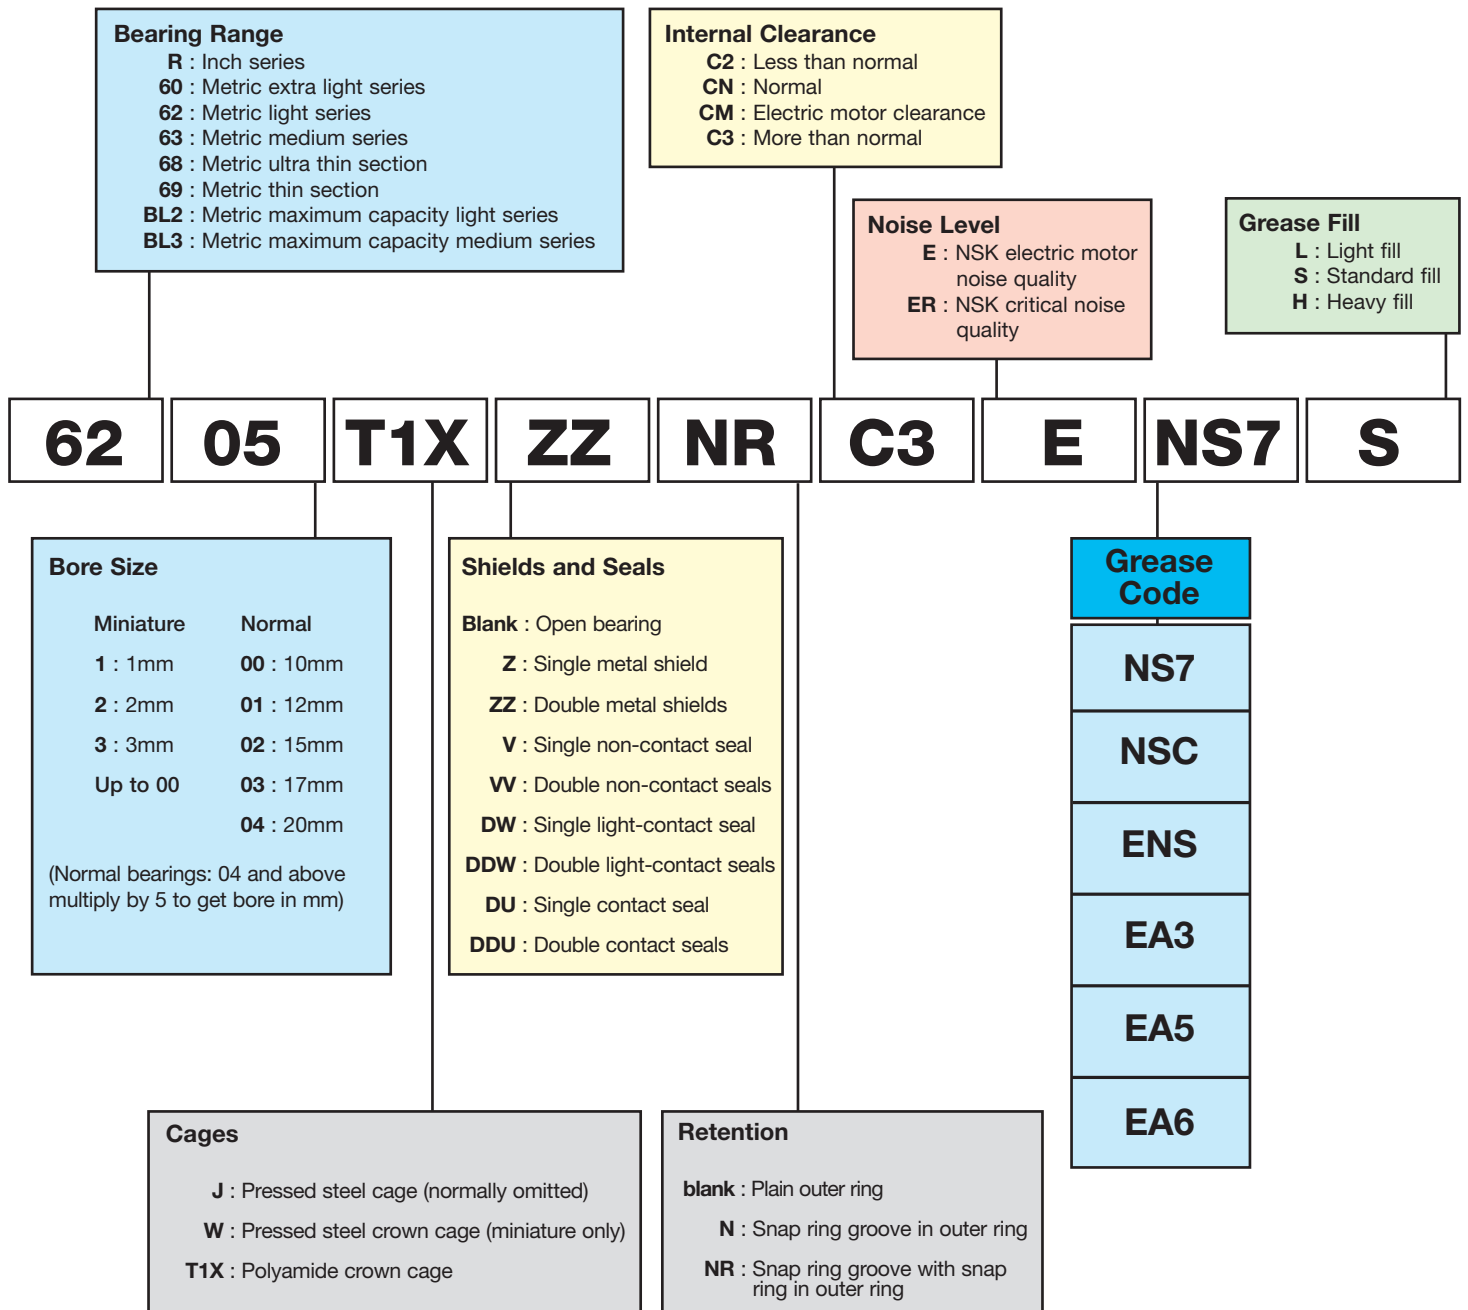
Bearing Range
R : Inch series
60 : Metric extra light series
62 : Metric light series
63 : Metric medium series
68 : Metric ultra thin section
69 : Metric thin section
BL2 : Metric maximum capacity light series
BL3 : Metric maximum capacity medium series

Internal Clearance
C2 : Less than normal
CN : Normal
CM : Electric motor clearance
C3 : More than normal

Noise Level
E : NSK electric motor noise quality
ER : NSK critical noise quality

Grease Fill
L : Light fill
S : Standard fill
H : Heavy fill

62 05 T1X ZZ NR C3 E NS7 S

Bore Size

Miniature
1 : 1mm
2 : 2mm
3 : 3mm
Up to 00

Normal
00 : 10mm
01 : 12mm
02 : 15mm
03 : 17mm
04 : 20mm

(Normal bearings: 04 and above multiply by 5 to get bore in mm)

Shields and Seals
Blank : Open bearing
Z : Single metal shield
ZZ : Double metal shields
V : Single non-contact seal
VV : Double non-contact seals
DW : Single light-contact seal
DDW : Double light-contact seals
DU : Single contact seal
DDU : Double contact seals

Grease Code
NS7
NSC
ENS
EA3
EA5
EA6

Cages
J : Pressed steel cage (normally omitted)
W : Pressed steel crown cage (miniature only)
T1X : Polyamide crown cage

Retention
blank : Plain outer ring
N : Snap ring groove in outer ring
NR : Snap ring groove with snap ring in outer ring